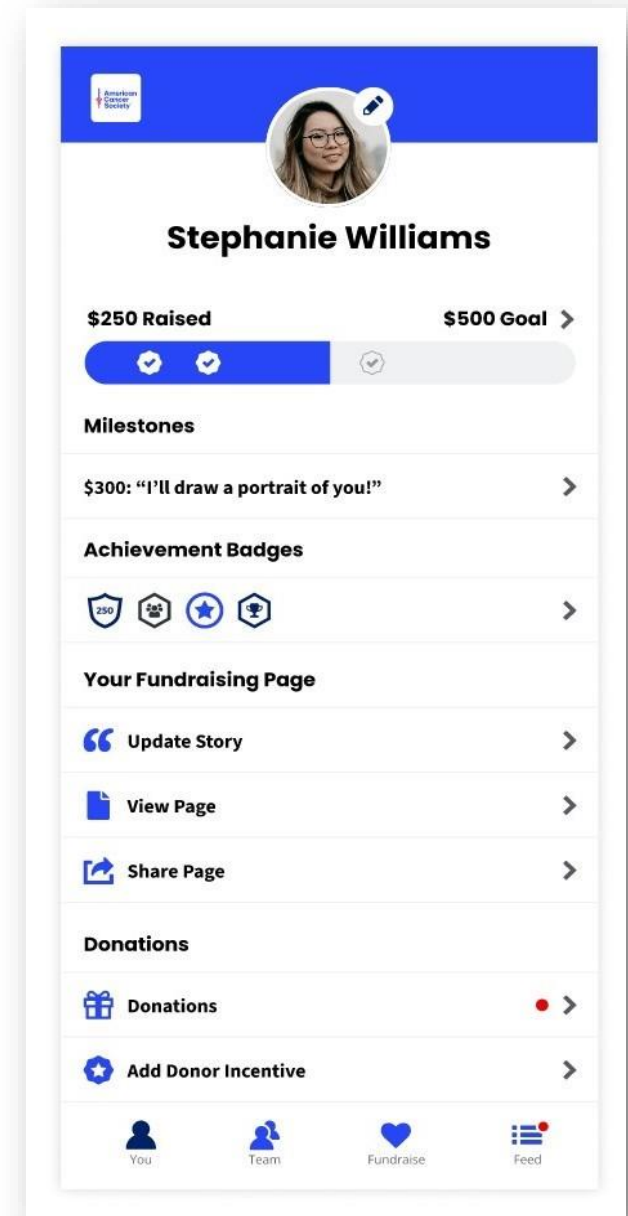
American Cancer Society

Stephanie Williams

$250 Raised

$500 Goal

Milestones

$300: "I'll draw a portrait of you!"

Achievement Badges

250

Your Fundraising Page

Update Story

View Page

Share Page

Donations

Donations

Add Donor Incentive

You

Team

Fundraise

Feed